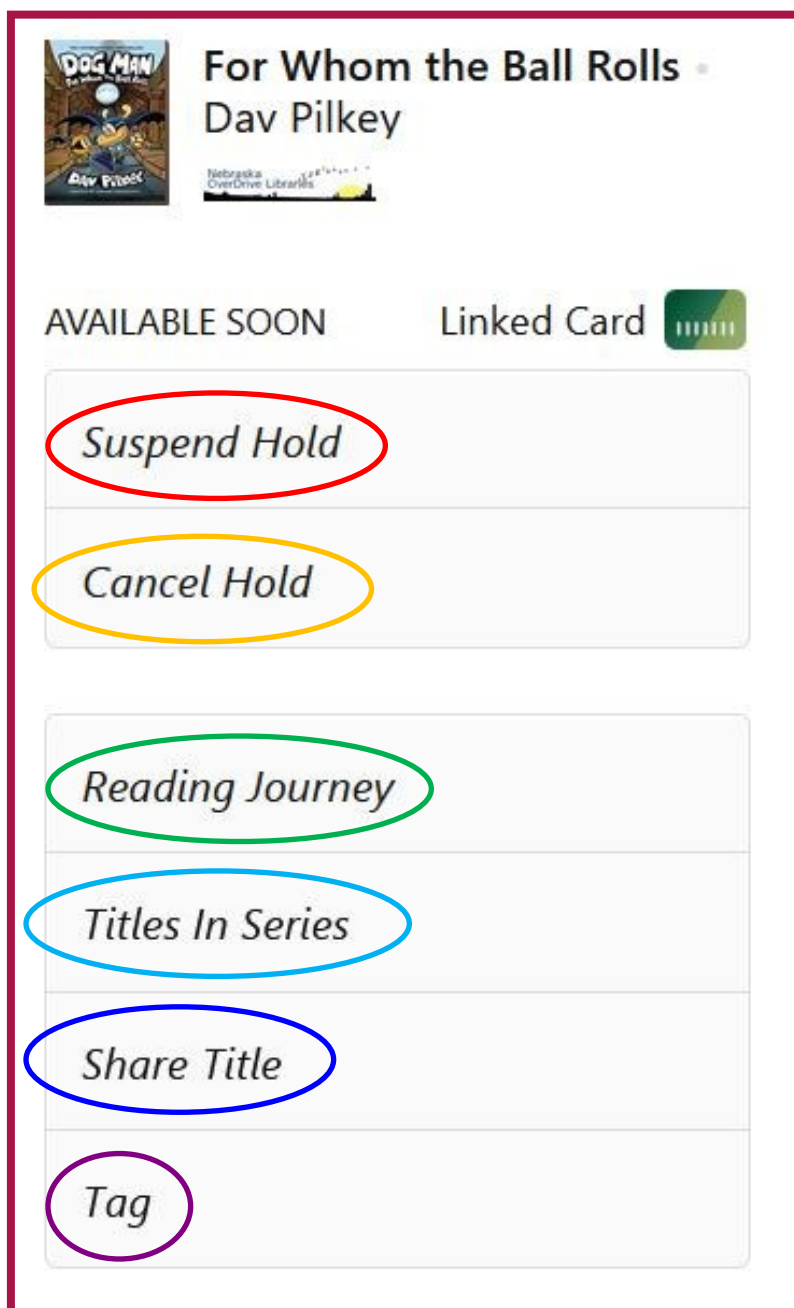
DOG MAN
For Whom the Ball Rolls
DAV PILKEY

For Whom the Ball Rolls
Dav Pilkey

Nebraska OverDrive Libraries

AVAILABLE SOON

Linked Card

Suspend Hold

Cancel Hold

Reading Journey

Titles In Series

Share Title

Tag